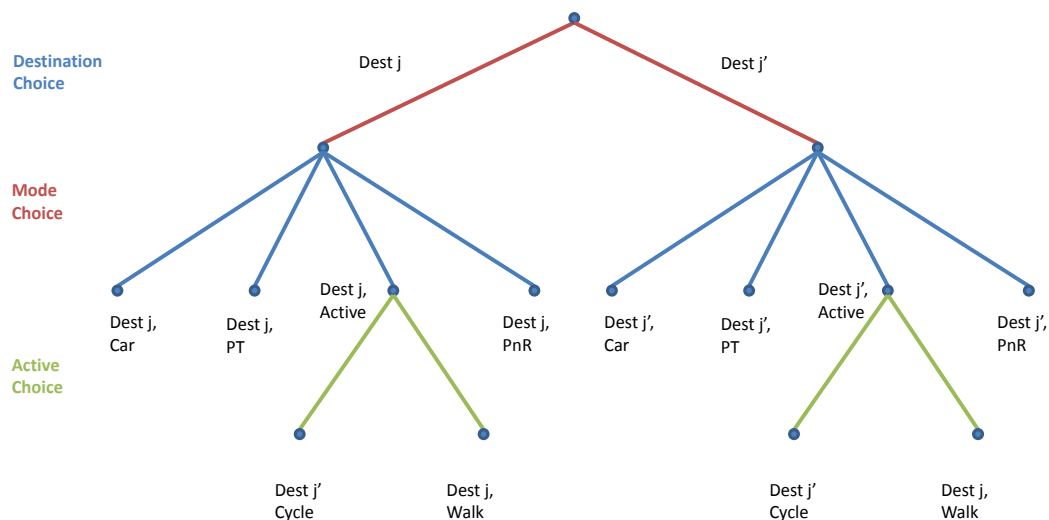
Destination Choice

Dest j

Dest j’

Mode Choice

Dest j, Car

Dest j, PT

Dest j, Active

Dest j, PnR

Dest j’, Car

Dest j’, PT

Dest j’, Active

Dest j’, PnR

Active Choice

Dest j’ Cycle

Dest j, Walk

Dest j’ Cycle

Dest j, Walk